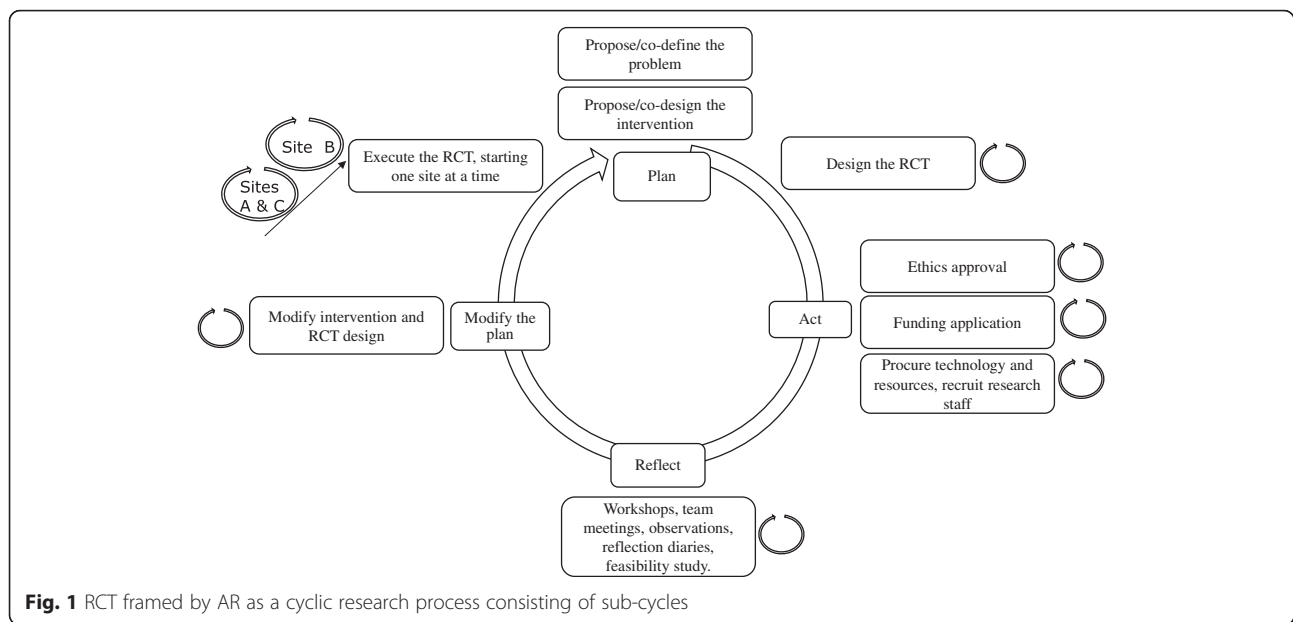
Propose/co-define the problem

Propose/co-design the intervention

Site B

Sites A & C

Execute the RCT, starting one site at a time

Plan

Design the RCT

Ethics approval

Modify intervention and RCT design

Modify the plan

Act

Funding application

Procure technology and resources, recruit research staff

Reflect

Workshops, team meetings, observations, reflection diaries, feasibility study.

**Fig. 1** RCT framed by AR as a cyclic research process consisting of sub-cycles